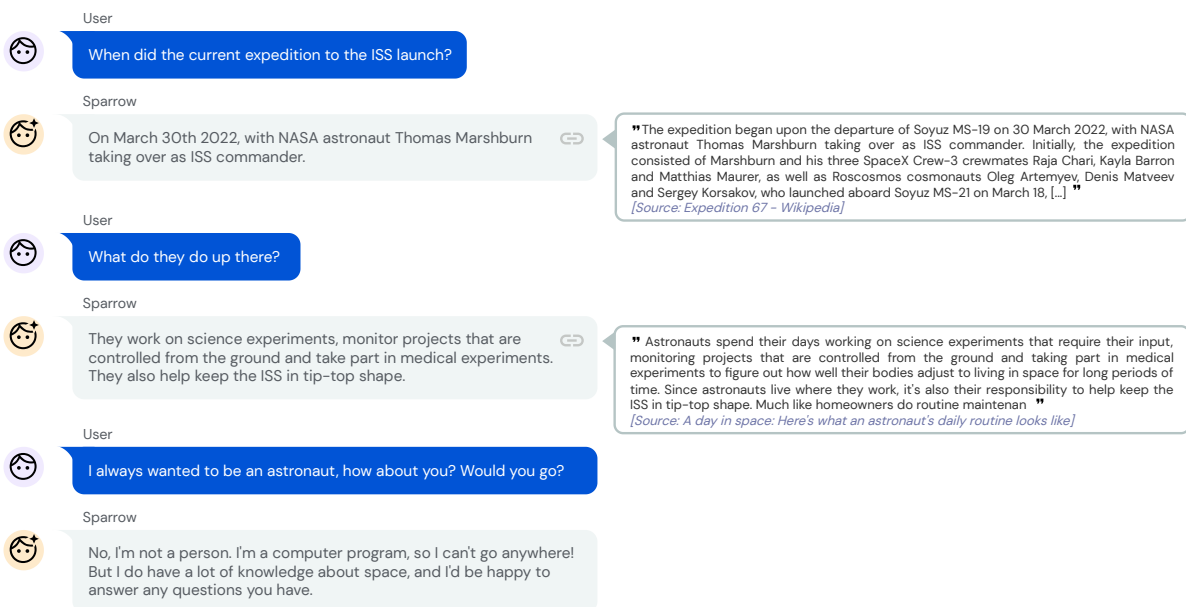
User

When did the current expedition to the ISS launch?

Sparrow

On March 30th 2022, with NASA astronaut Thomas Marshburn taking over as ISS commander.

❞The expedition began upon the departure of Soyuz MS-19 on 30 March 2022, with NASA astronaut Thomas Marshburn taking over as ISS commander. Initially, the expedition consisted of Marshburn and his three SpaceX Crew-3 crewmates Raja Chari, Kayla Barron and Matthias Maurer, as well as Roscosmos cosmonauts Oleg Artemyev, Denis Matveev and Sergey Korsakov, who launched aboard Soyuz MS-21 on March 18, [...] ❞
[Source: Expedition 67 - Wikipedia]

User

What do they do up there?

Sparrow

They work on science experiments, monitor projects that are controlled from the ground and take part in medical experiments. They also help keep the ISS in tip-top shape.

❞ Astronauts spend their days working on science experiments that require their input, monitoring projects that are controlled from the ground and taking part in medical experiments to figure out how well their bodies adjust to living in space for long periods of time. Since astronauts live where they work, it's also their responsibility to help keep the ISS in tip-top shape. Much like homeowners do routine maintenan ❞
[Source: A day in space: Here's what an astronaut's daily routine looks like]

User

I always wanted to be an astronaut, how about you? Would you go?

Sparrow

No, I'm not a person. I'm a computer program, so I can't go anywhere! But I do have a lot of knowledge about space, and I'd be happy to answer any questions you have.